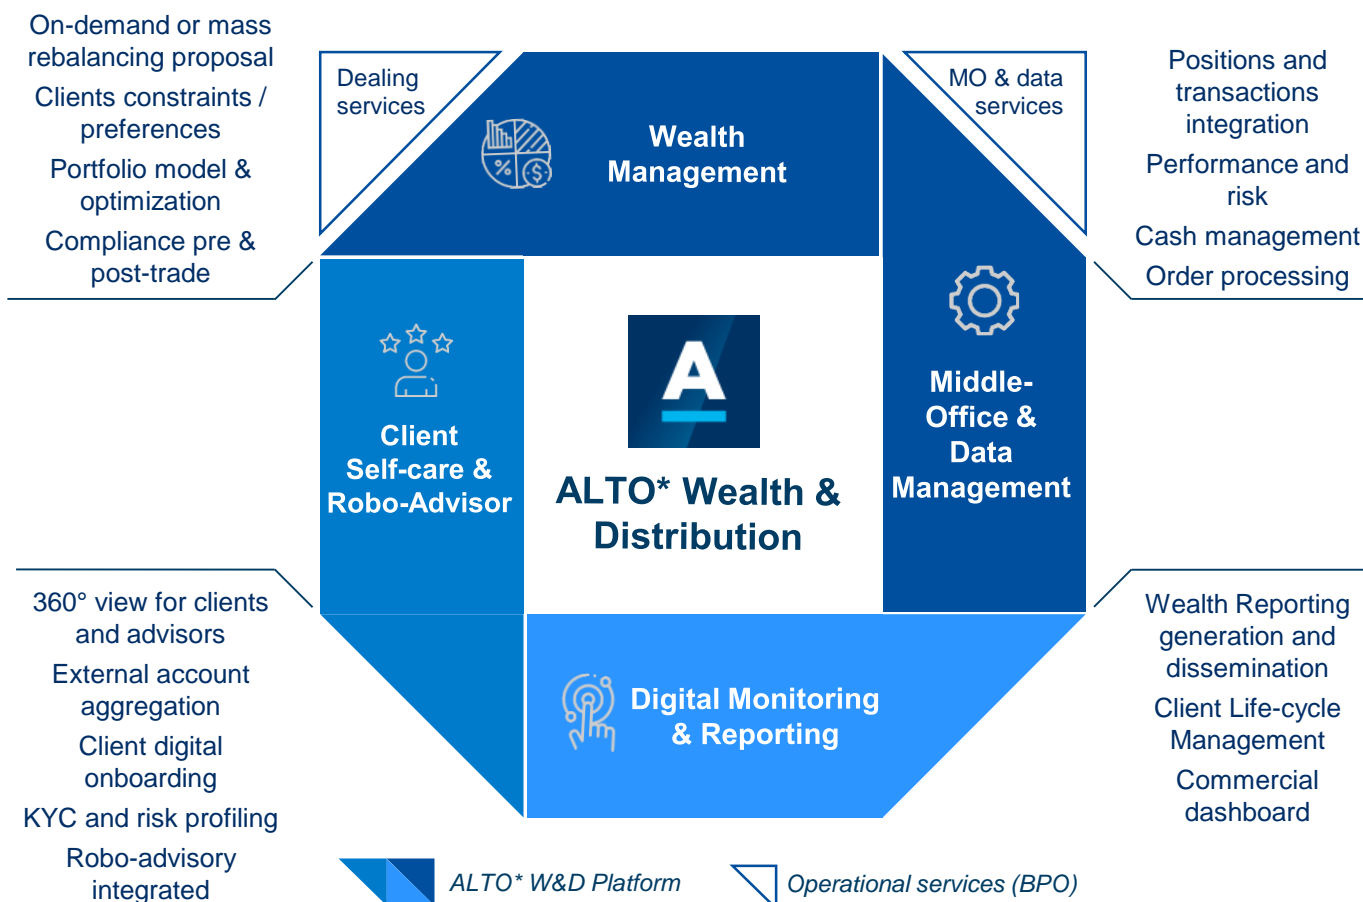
On-demand or mass rebalancing proposal

Clients constraints / preferences

Portfolio model & optimization

Compliance pre & post-trade

Dealing services

Wealth Management

MO & data services

Positions and transactions integration

Performance and risk

Cash management

Order processing

Client Self-care & Robo-Advisor

A

ALTO* Wealth & Distribution

Middle-Office & Data Management

360° view for clients and advisors

External account aggregation

Client digital onboarding

KYC and risk profiling

Robo-advisory integrated

Digital Monitoring & Reporting

Wealth Reporting generation and dissemination

Client Life-cycle Management

Commercial dashboard

ALTO* W&D Platform

Operational services (BPO)